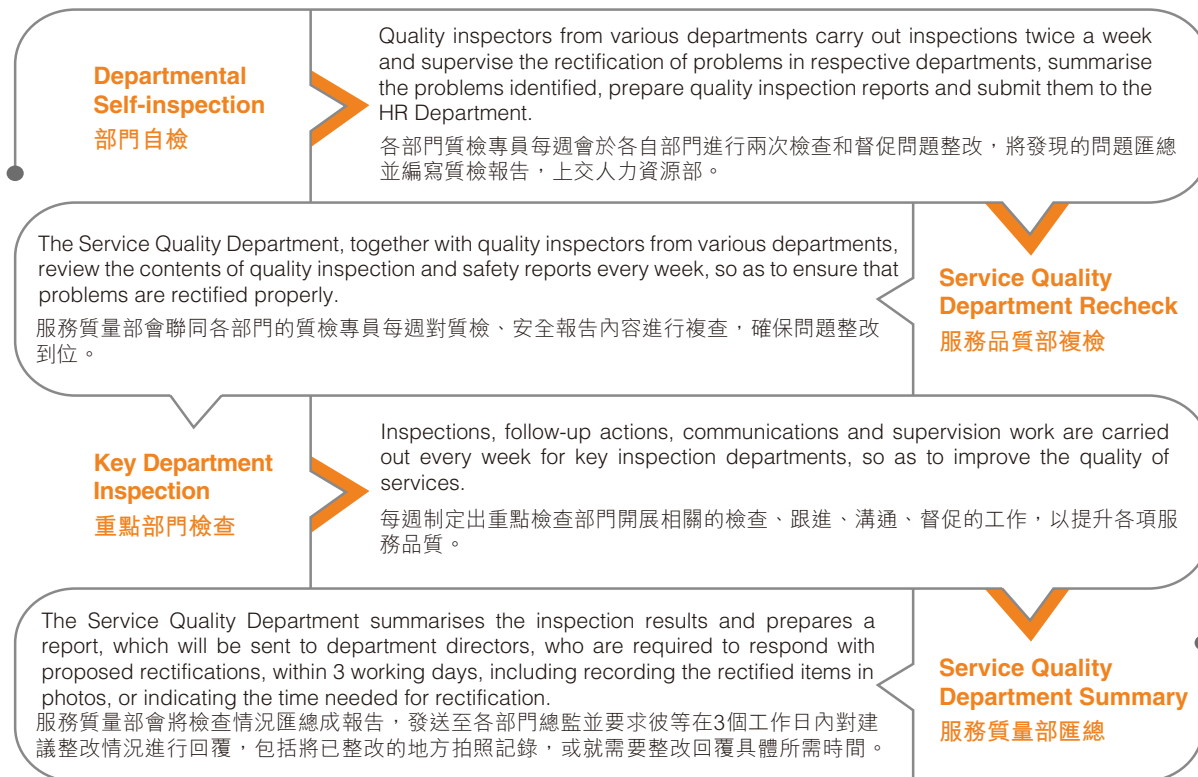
Departmental Self-inspection
部門自檢

Quality inspectors from various departments carry out inspections twice a week and supervise the rectification of problems in respective departments, summarise the problems identified, prepare quality inspection reports and submit them to the HR Department.

各部門質檢專員每週會於各自部門進行兩次檢查和督促問題整改，將發現的問題匯總並編寫質檢報告，上交人力資源部。

The Service Quality Department, together with quality inspectors from various departments, review the contents of quality inspection and safety reports every week, so as to ensure that problems are rectified properly.

服務質量部會聯同各部門的質檢專員每週對質檢、安全報告內容進行複查，確保問題整改到位。

Service Quality Department Recheck
服務品質部複檢

Key Department Inspection
重點部門檢查

Inspections, follow-up actions, communications and supervision work are carried out every week for key inspection departments, so as to improve the quality of services.

每週制定出重點檢查部門開展相關的檢查、跟進、溝通、督促的工作，以提升各項服務品質。

The Service Quality Department summarises the inspection results and prepares a report, which will be sent to department directors, who are required to respond with proposed rectifications, within 3 working days, including recording the rectified items in photos, or indicating the time needed for rectification.

服務質量部會將檢查情況匯總成報告，發送至各部門總監並要求彼等在3個工作日內對建議整改情況進行回覆，包括將已整改的地方拍照記錄，或就需要整改回覆具體所需時間。

Service Quality Department Summary
服務質量部匯總